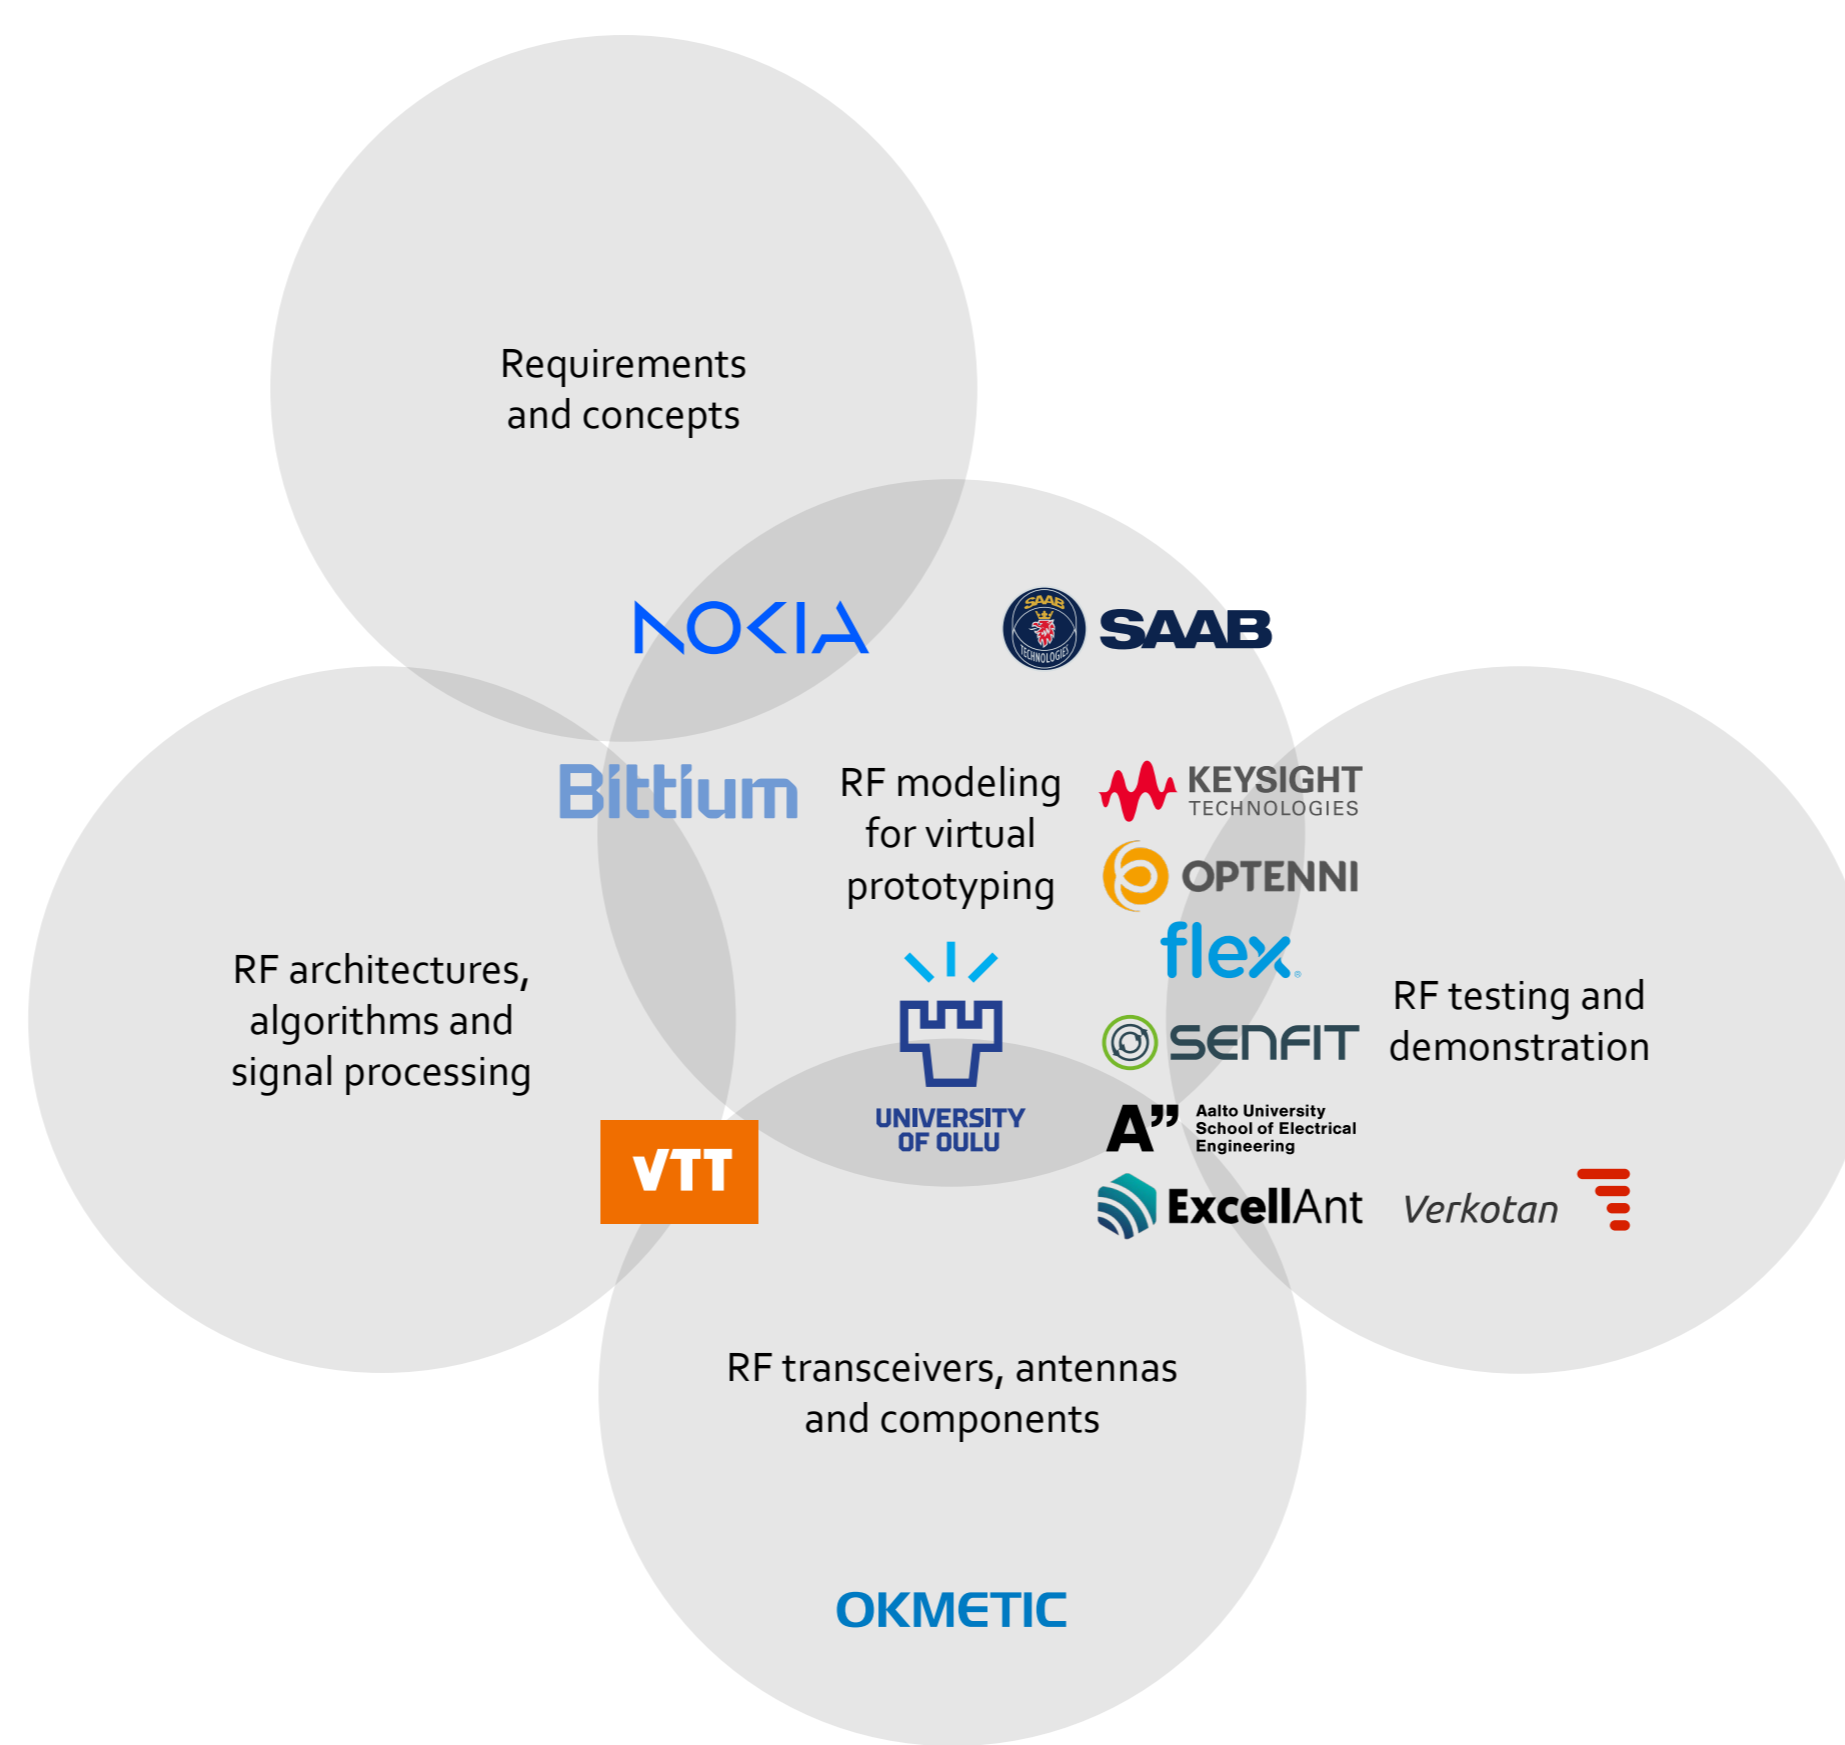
Requirements and concepts

NOKIA

SAAB TECHNOLOGIES

SAAB

Bittium

RF modeling for virtual prototyping

KEYSIGHT TECHNOLOGIES

OPTENNI

flex.

RF architectures, algorithms and signal processing

UNIVERSITY OF OULU

SENFIT

RF testing and demonstration

A" Aalto University School of Electrical Engineering

VTT

ExcellAnt

Verkotan

RF transceivers, antennas and components

OKMETIC